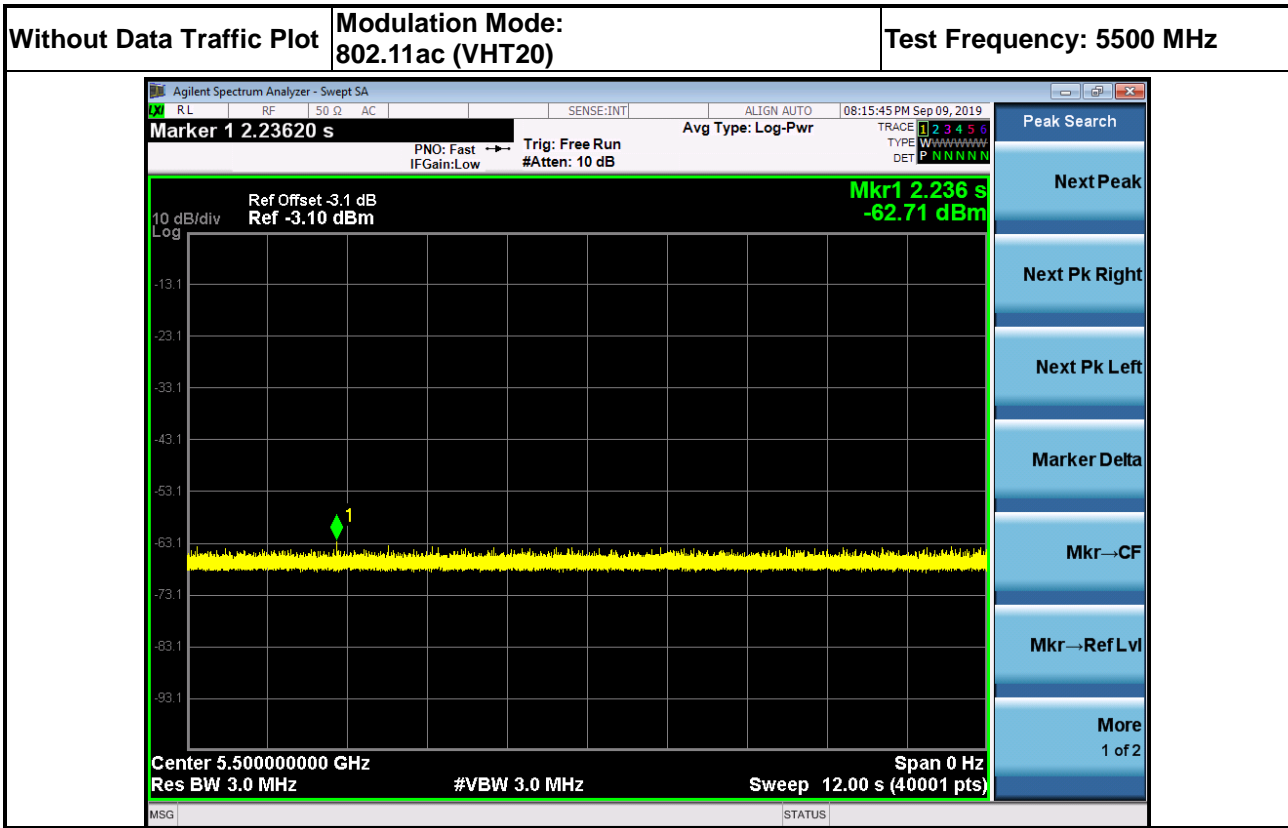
| Without Data Traffic Plot | Modulation Mode: 802.11ac (VHT20) | Test Frequency: 5500 MHz |
|---|---|---|

Agilent Spectrum Analyzer - Swept SA

RL RF 50 Ω AC SENSE:INT ALIGN AUTO 08:15:45 PM Sep 09, 2019

Marker 1 2.23620 s

PNO: Fast IFGain:Low

Trig: Free Run #Atten: 10 dB

Avg Type: Log-Pwr

TRACE 1 2 3 4 5 6 TYPE WWWWWW DET P N N N N N

Peak Search

Ref Offset -3.1 dB
10 dB/div Ref -3.10 dBm
Log

Mkr1 2.236 s -62.71 dBm

-13.1
-23.1
-33.1
-43.1
-53.1
-63.1
-73.1
-83.1
-93.1

1

Center 5.500000000 GHz
Res BW 3.0 MHz #VBW 3.0 MHz
Span 0 Hz
Sweep 12.00 s (40001 pts)

Next Peak

Next Pk Right

Next Pk Left

Marker Delta

Mkr→CF

Mkr→Ref Lvl

More 1 of 2

MSG STATUS